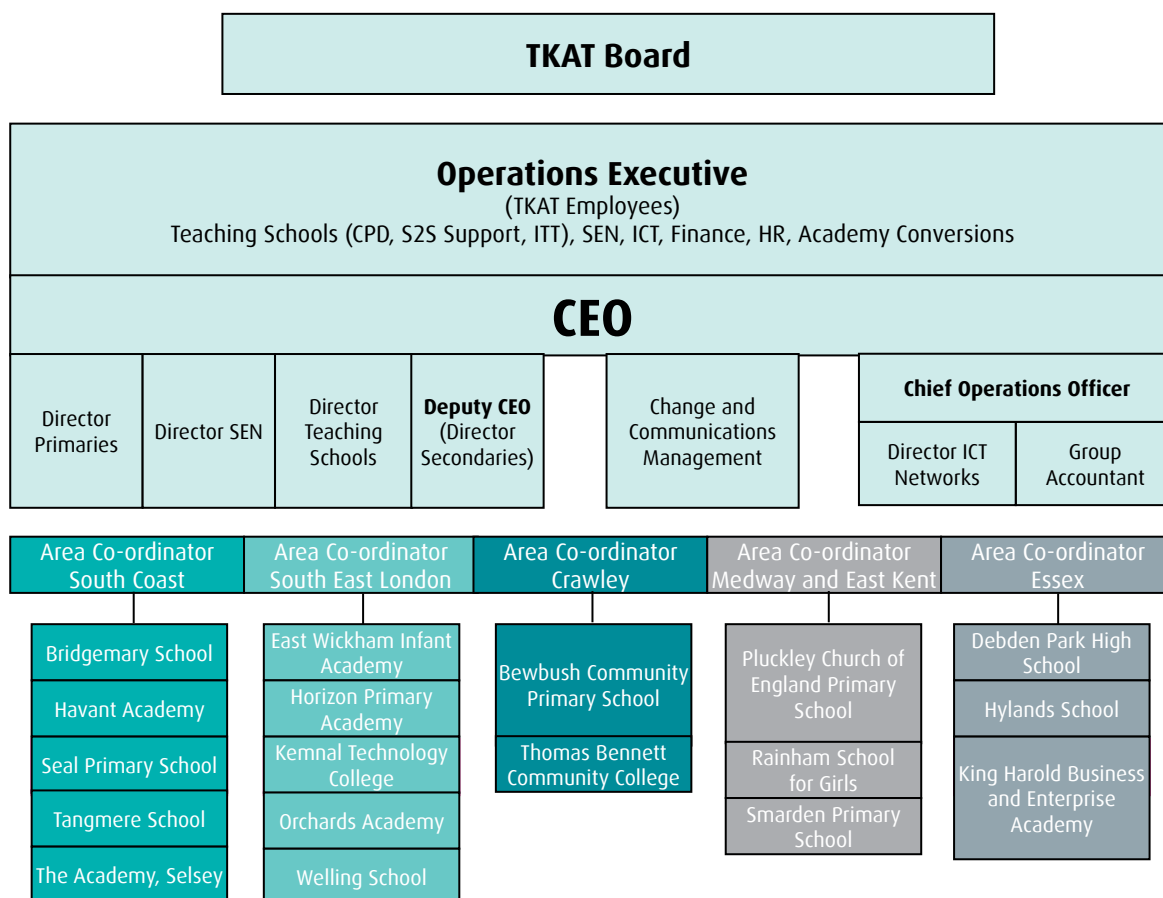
TKAT Board

Operations Executive
(TKAT Employees)
Teaching Schools (CPD, S2S Support, ITT), SEN, ICT, Finance, HR, Academy Conversions

CEO

Director Primaries

Director SEN

Director Teaching Schools

Deputy CEO (Director Secondaries)

Change and Communications Management

Chief Operations Officer

Director ICT Networks

Group Accountant

Area Co-ordinator South Coast

Bridgemary School

Havant Academy

Seal Primary School

Tangmere School

The Academy, Selsey

Area Co-ordinator South East London

East Wickham Infant Academy

Horizon Primary Academy

Kemnal Technology College

Orchards Academy

Welling School

Area Co-ordinator Crawley

Bewbush Community Primary School

Thomas Bennett Community College

Area Co-ordinator Medway and East Kent

Pluckley Church of England Primary School

Rainham School for Girls

Smarden Primary School

Area Co-ordinator Essex

Debden Park High School

Hylands School

King Harold Business and Enterprise Academy